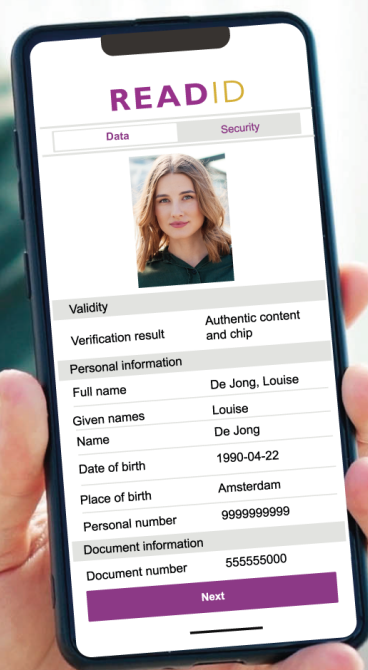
READID

Data | Security

Validity

| Verification result | Authentic content and chip |
|---|---|

Personal information

| Full name | De Jong, Louise |
|---|---|
| Given names | Louise |
| Name | De Jong |
| Date of birth | 1990-04-22 |
| Place of birth | Amsterdam |
| Personal number | 9999999999 |

Document information

| Document number | 555555000 |
|---|---|

Next